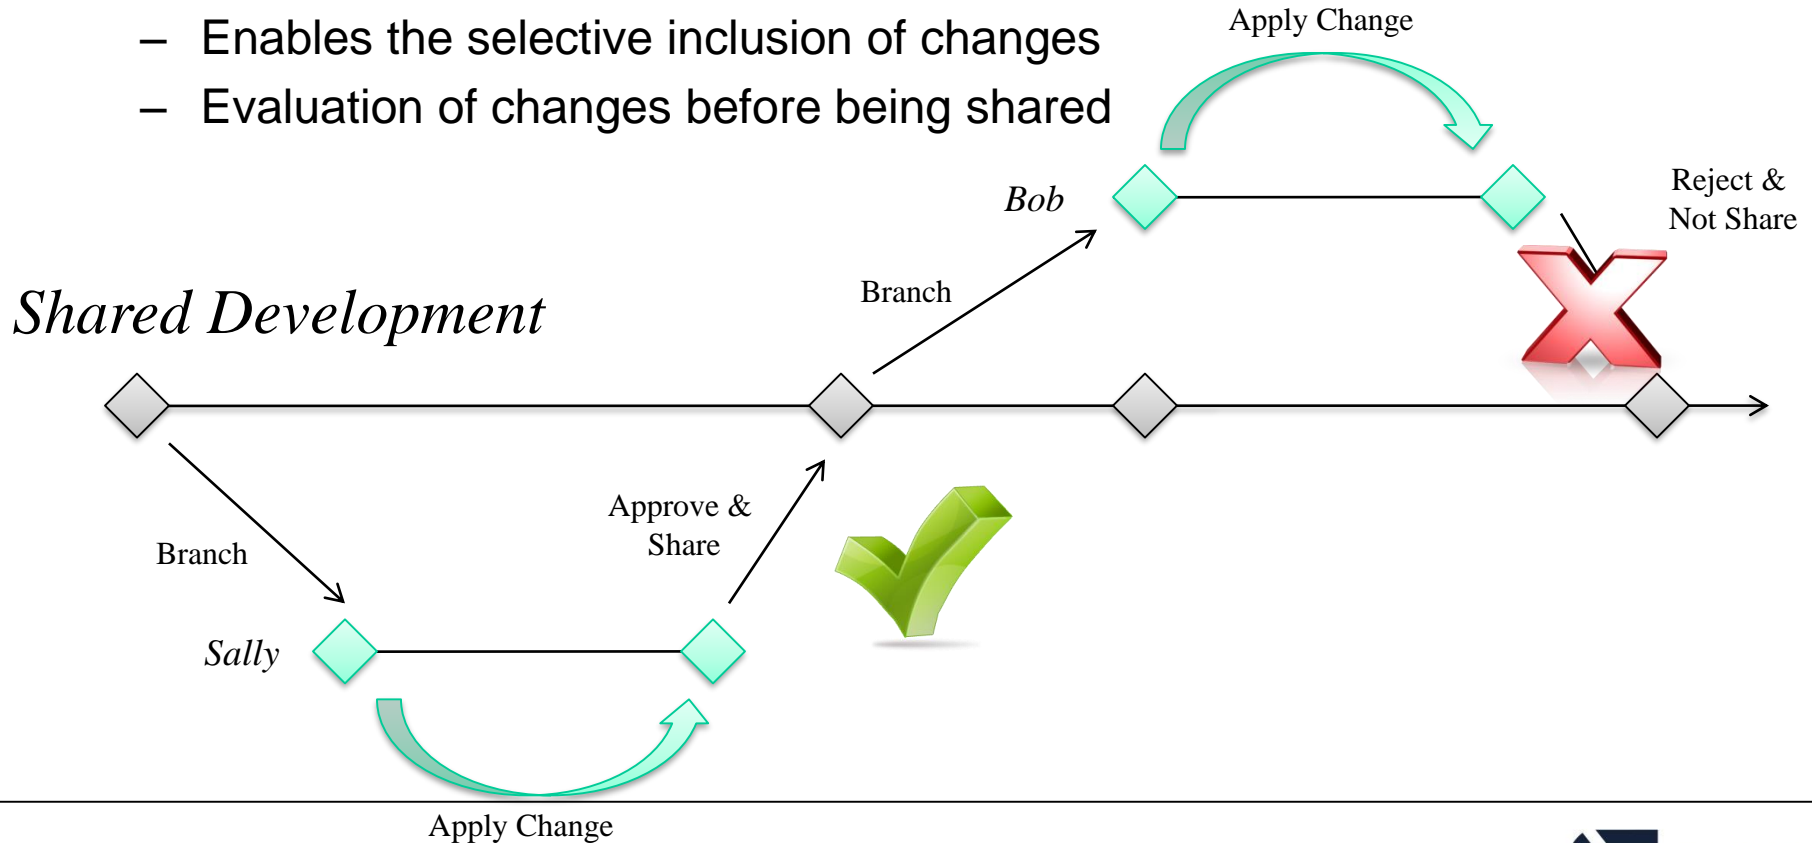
– Enables the selective inclusion of changes
– Evaluation of changes before being shared

Apply Change

Bob

Reject & Not Share

Shared Development

Branch

Branch

Approve & Share

Sally

Apply Change